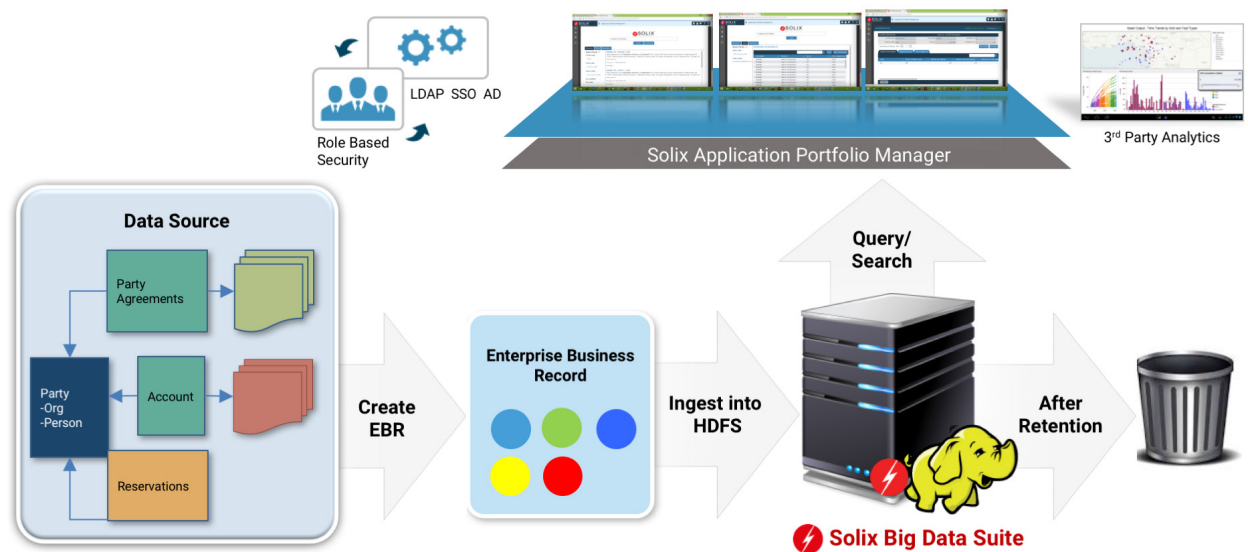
LDAP SSO AD

Role Based Security

SOLIX

SOLIX

Solix Application Portfolio Manager

3$^{rd}$ Party Analytics

Data Source

Party Agreements

Party -Org -Person

Account

Reservations

Create EBR

Enterprise Business Record

Ingest into HDFS

Query/ Search

After Retention

Solix Big Data Suite